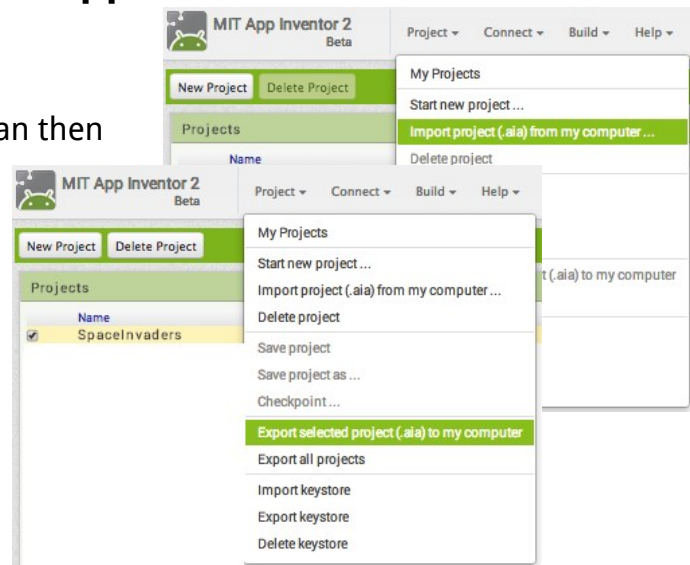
an then

MIT App Inventor 2
Beta

Project ▾ Connect ▾ Build ▾ Help ▾

New Project Delete Project

Projects

Name

My Projects
Start new project ...
Import project (.aia) from my computer ...
Delete project

t (.aia) to my computer

MIT App Inventor 2
Beta

Project ▾ Connect ▾ Build ▾ Help ▾

New Project Delete Project

Projects

Name
SpaceInvaders

My Projects
Start new project ...
Import project (.aia) from my computer ...
Delete project
Save project
Save project as ...
Checkpoint ...
Export selected project (.aia) to my computer
Export all projects
Import keystore
Export keystore
Delete keystore